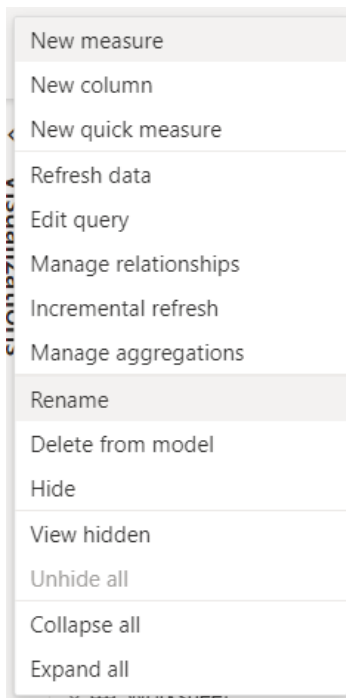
New measure
New column
New quick measure
Refresh data
Edit query
Manage relationships
Incremental refresh
Manage aggregations
Rename
Delete from model
Hide
View hidden
Unhide all
Collapse all
Expand all

Visualizations